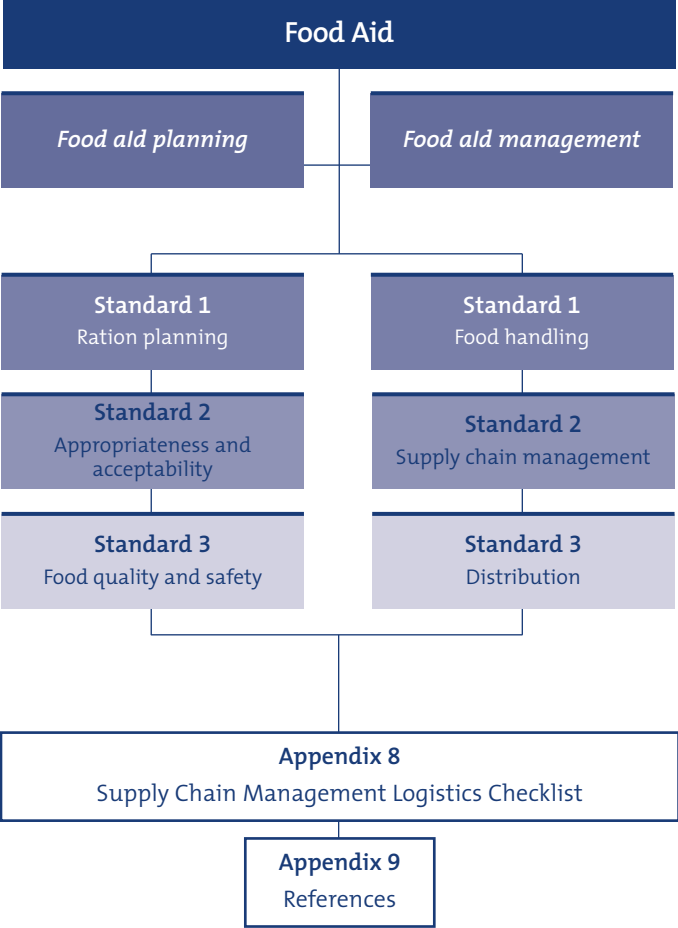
Food Aid

Food aid planning

Food aid management

Standard 1
Ration planning

Standard 2
Appropriateness and acceptability

Standard 3
Food quality and safety

Standard 1
Food handling

Standard 2
Supply chain management

Standard 3
Distribution

Appendix 8
Supply Chain Management Logistics Checklist

Appendix 9
References